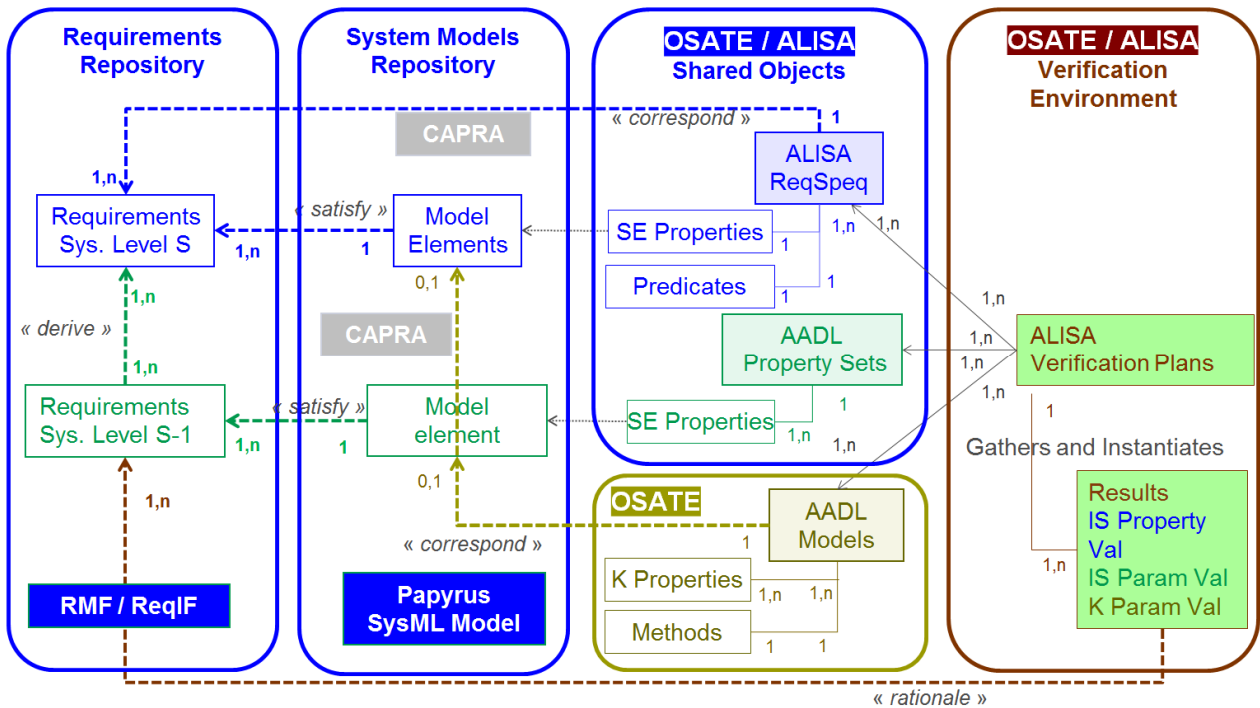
Requirements Repository

System Models Repository

OSATE / ALISA
Shared Objects

OSATE / ALISA
Verification Environment

« correspond »

1

CAPRA

ALISA
ReqSpeq

1,n

Requirements Sys. Level S

« satisfy »

Model Elements

SE Properties

1,n

1,n

1

1

Predicates

1

1

1,n

0,1

1,n

CAPRA

AADL Property Sets

1,n

1,n

ALISA
Verification Plans

« derive »

1,n

1,n

Requirements Sys. Level S-1

« satisfy »

Model element

SE Properties

1

1,n

1

1,n

1,n

1

Gathers and Instantiates

0,1

1,n

OSATE

AADL Models

Results
IS Property Val
IS Param Val
K Param Val

« correspond »

1

1,n

K Properties

1,n

1,n

RMF / ReqIF

Papyrus
SysML Model

Methods

1

1

« rationale »